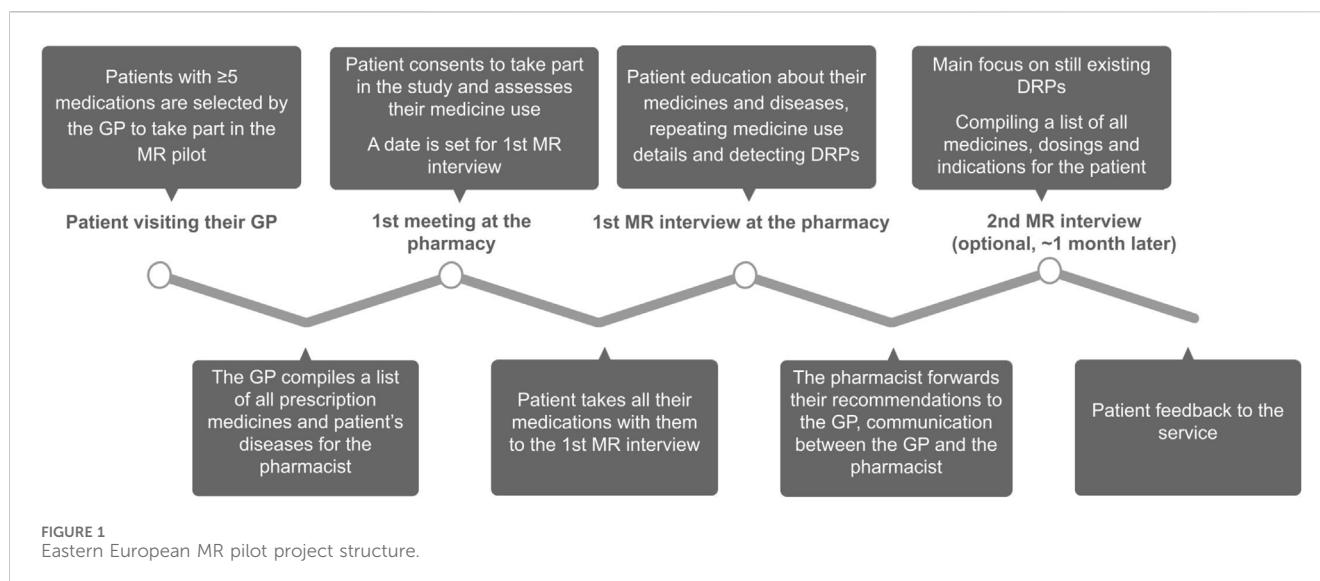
Patients with ≥5 medications are selected by the GP to take part in the MR pilot

Patient visiting their GP

Patient consents to take part in the study and assesses their medicine use

A date is set for 1st MR interview

1st meeting at the pharmacy

Patient education about their medicines and diseases, repeating medicine use details and detecting DRPs

1st MR interview at the pharmacy

Main focus on still existing DRPs

Compiling a list of all medicines, dosings and indications for the patient

2nd MR interview (optional, ~1 month later)

The GP compiles a list of all prescription medicines and patient's diseases for the pharmacist

Patient takes all their medications with them to the 1st MR interview

The pharmacist forwards their recommendations to the GP, communication between the GP and the pharmacist

Patient feedback to the service

FIGURE 1
Eastern European MR pilot project structure.